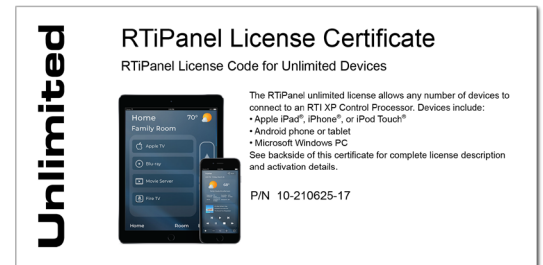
Unlimited

RTiPanel License Certificate

RTiPanel License Code for Unlimited Devices

Home 70°
Family Room
Apple TV
Blu-ray
Movie Server
Fire TV
Home Room

The RTiPanel unlimited license allows any number of devices to connect to an RTI XP Control Processor. Devices include:
• Apple iPad®, iPhone®, or iPod Touch®
• Android phone or tablet
• Microsoft Windows PC
See backside of this certificate for complete license description and activation details.

P/N 10-210625-17